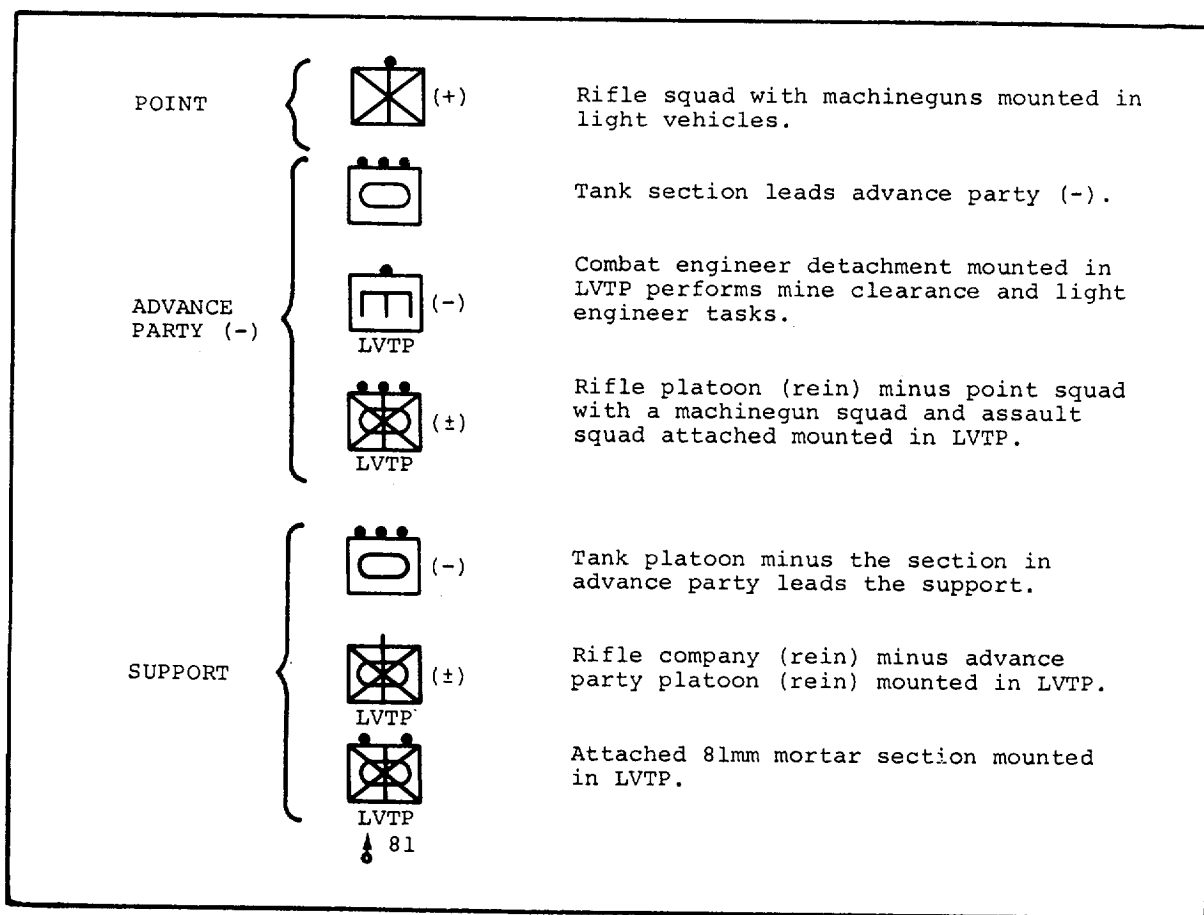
POINT

(+)

Rifle squad with machineguns mounted in light vehicles.

ADVANCE PARTY (-)

Tank section leads advance party (-).

(-)
LVTP

Combat engineer detachment mounted in LVTP performs mine clearance and light engineer tasks.

(±)
LVTP

Rifle platoon (rein) minus point squad with a machinegun squad and assault squad attached mounted in LVTP.

SUPPORT

(-)

Tank platoon minus the section in advance party leads the support.

(±)
LVTP

Rifle company (rein) minus advance party platoon (rein) mounted in LVTP.

LVTP
81

Attached 81mm mortar section mounted in LVTP.